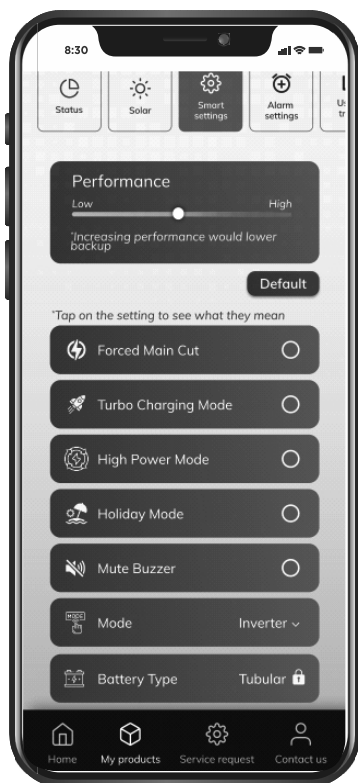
8:30

Status
Solar
Smart settings
Alarm settings
U tr

Performance
Low
High
*Increasing performance would lower backup

Default

*Tap on the setting to see what they mean

Forced Main Cut
Turbo Charging Mode
High Power Mode
Holiday Mode
Mute Buzzer
Mode
Inverter
Battery Type
Tubular

Home
My products
Service request
Contact us